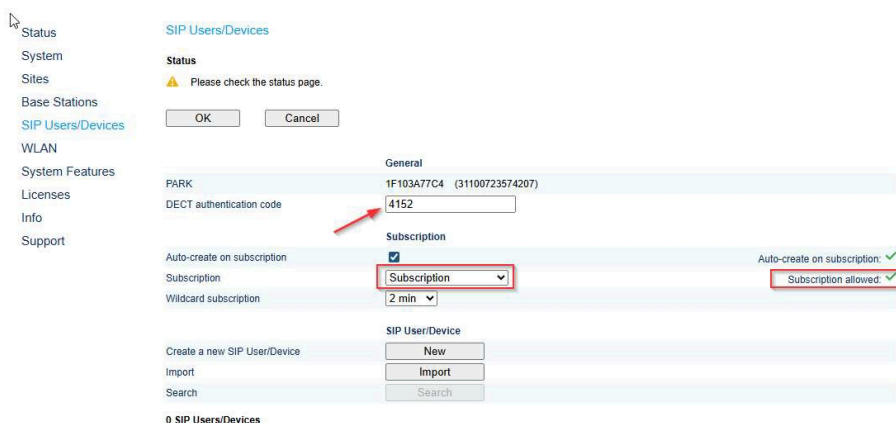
Status
System
Sites
Base Stations
SIP Users/Devices
WLAN
System Features
Licenses
Info
Support

SIP Users/Devices

Status

Please check the status page.

OK Cancel

General

PARK 1F103A77C4 (31100723574207)

DECT authentication code 4152

Subscription

Auto-create on subscription

Auto-create on subscription: ✓

Subscription Subscription

Subscription allowed: ✓

Wildcard subscription 2 min

SIP User/Device

Create a new SIP User/Device New

Import Import

Search Search

0 SIP Users/Devices